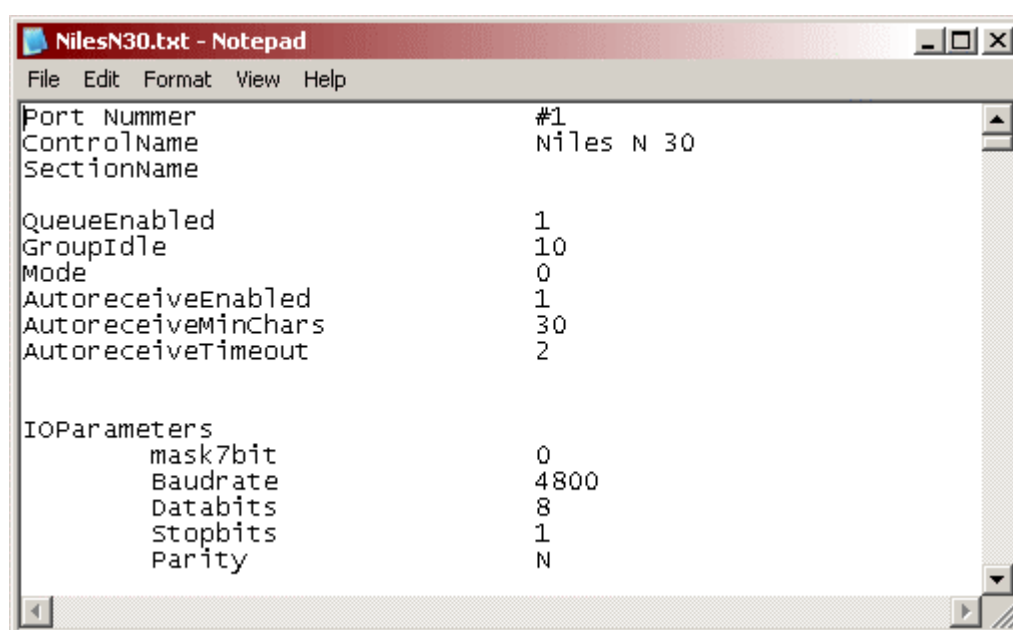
NilesN30.txt - Notepad

File Edit Format View Help

Port Nummer #1
ControlName Niles N 30
SectionName

QueueEnabled 1
GroupIdle 10
Mode 0
AutoreceiveEnabled 1
AutoreceiveMinChars 30
AutoreceiveTimeout 2

IOParameters
mask7bit 0
Baudrate 4800
Databits 8
Stopbits 1
Parity N